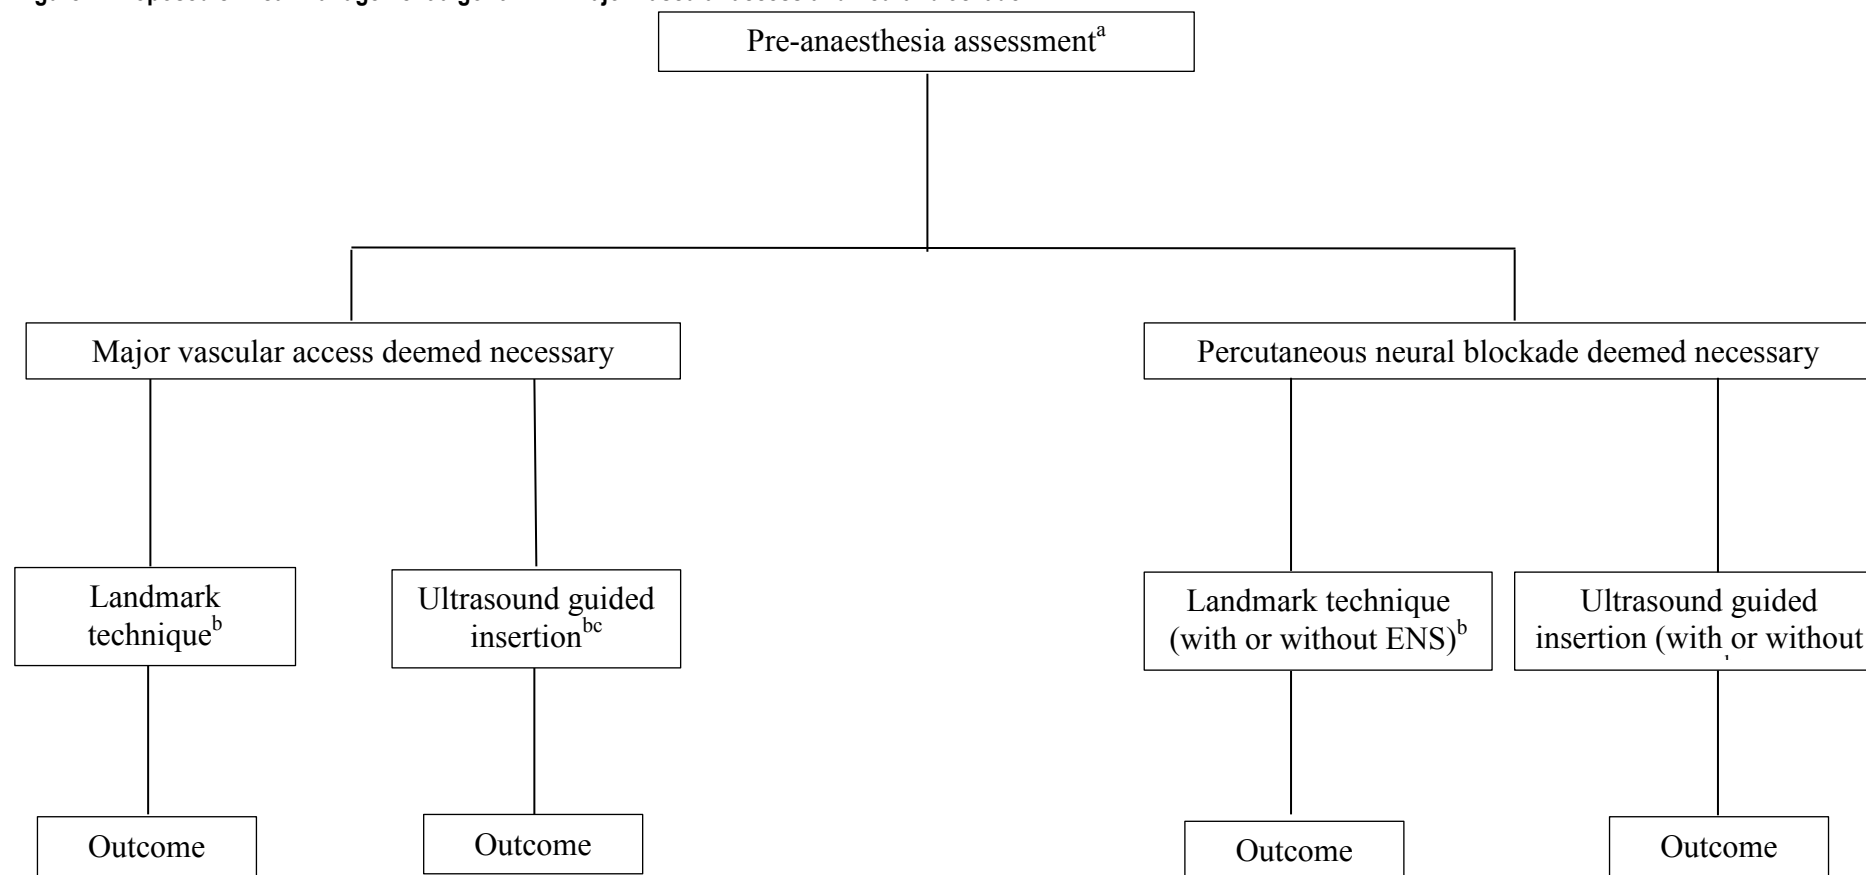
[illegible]

Pre-anaesthesia assessment$^{a}$

Major vascular access deemed necessary

Percutaneous neural blockade deemed necessary

Landmark technique$^{b}$

Ultrasound guided insertion$^{bc}$

Landmark technique (with or without ENS)$^{b}$

Ultrasound guided insertion (with or without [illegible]

Outcome

Outcome

Outcome

Outcome